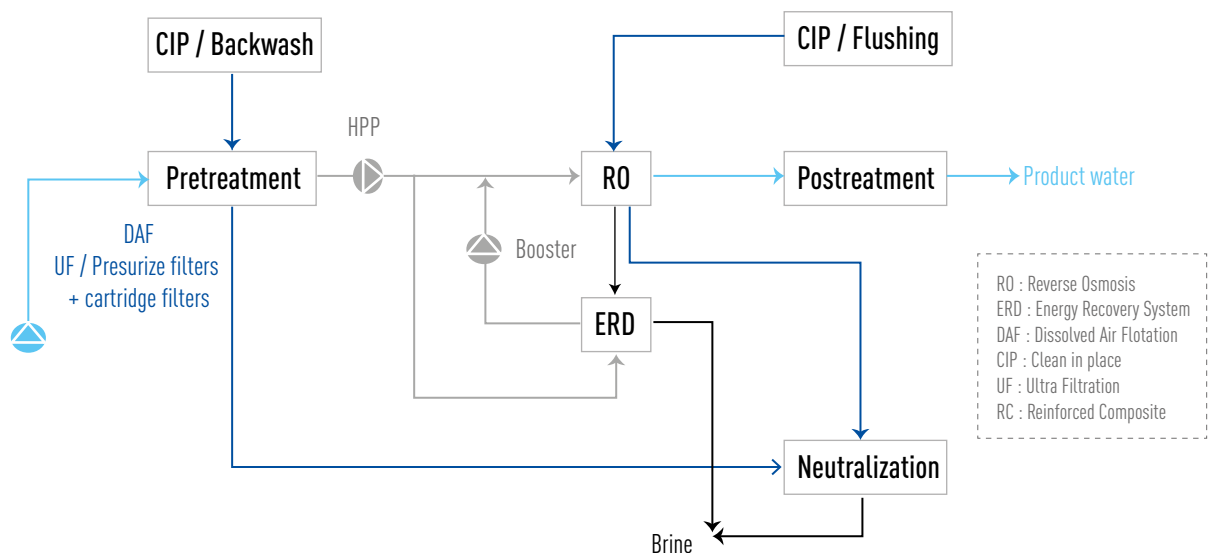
CIP / Backwash

CIP / Flushing

HPP

Pretreatment

RO

Postreatment

Product water

DAF
UF / Presurize filters
+ cartridge filters

Booster

ERD

RO : Reverse Osmosis
ERD : Energy Recovery System
DAF : Dissolved Air Flotation
CIP : Clean in place
UF : Ultra Filtration
RC : Reinforced Composite

Neutralization

Brine